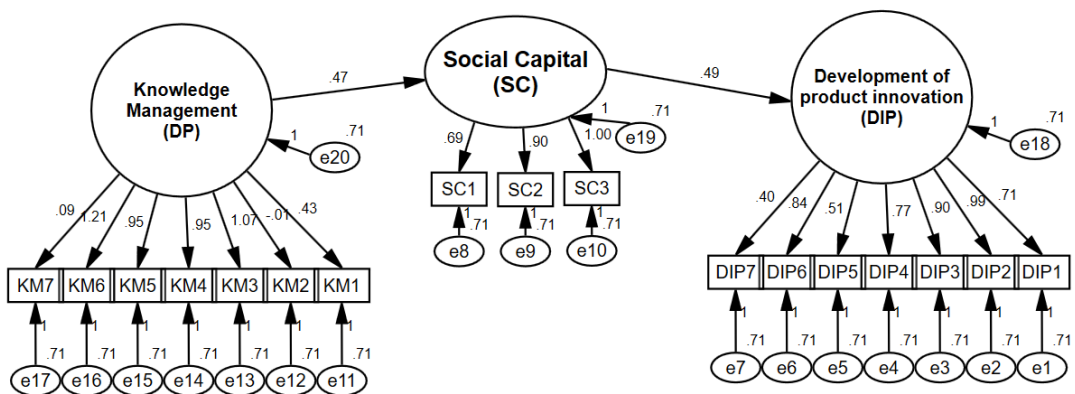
Knowledge Management (DP)

.47

Social Capital (SC)

.49

Development of product innovation (DIP)

1 .71
e20

.69 .90 1.00

1 .71
e19

1 .71
e18

SC1 SC2 SC3

1 .71
e8

1 .71
e9

1 .71
e10

.09 1.21 .95 .95 1.07 -.01 .43

KM7 KM6 KM5 KM4 KM3 KM2 KM1

1 .71
e17

1 .71
e16

1 .71
e15

1 .71
e14

1 .71
e13

1 .71
e12

1 .71
e11

.40 .84 .51 .77 .90 .99 .71

DIP7 DIP6 DIP5 DIP4 DIP3 DIP2 DIP1

1 .71
e7

1 .71
e6

1 .71
e5

1 .71
e4

1 .71
e3

1 .71
e2

1 .71
e1